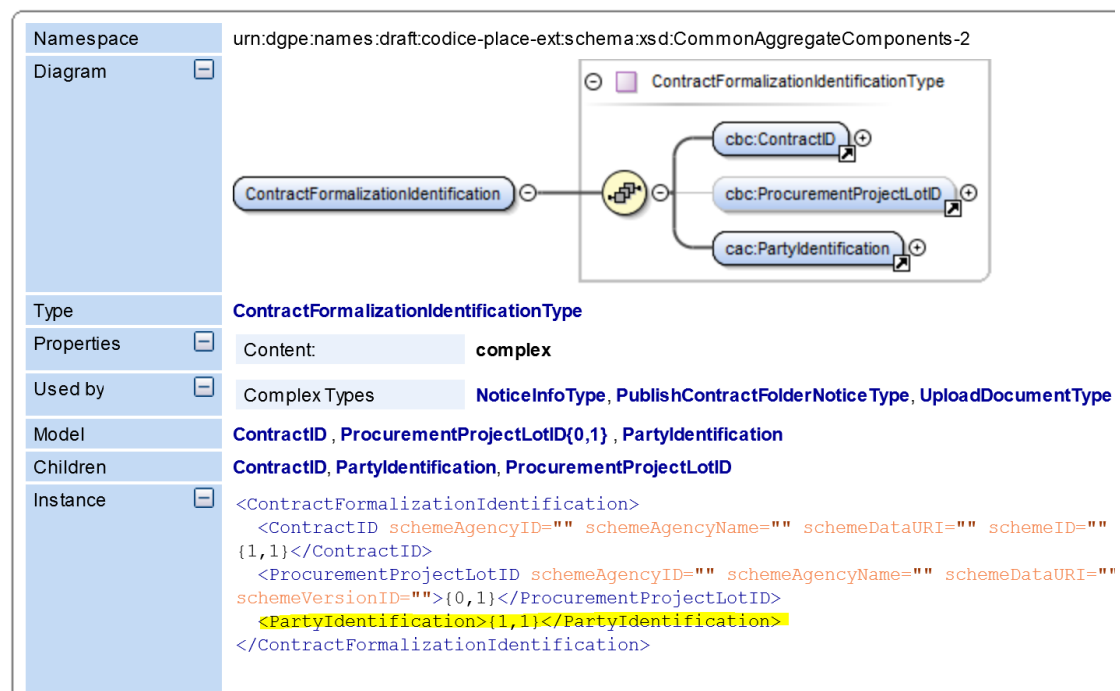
| Namespace | urn:dgpe:names:draft:codice-place-ext:schema:xsd:CommonAggregateComponents-2 |
|---|---|
| Diagram | ContractFormalizationIdentificationType<br>ContractFormalizationIdentification<br>cbc:ContractID<br>cbc:ProcurementProjectLotID<br>cac:PartyIdentification |
| Type | ContractFormalizationIdentificationType |
| Properties | Content: complex |
| Used by | Complex Types NoticeInfoType, PublishContractFolderNoticeType, UploadDocumentType |
| Model | ContractID , ProcurementProjectLotID{0,1} , PartyIdentification |
| Children | ContractID, PartyIdentification, ProcurementProjectLotID |
| Instance | &lt;ContractFormalizationIdentification&gt;<br>&lt;ContractID schemeAgencyID="" schemeAgencyName="" schemeDataURI="" schemeID=""<br>{1,1}&lt;/ContractID&gt;<br>&lt;ProcurementProjectLotID schemeAgencyID="" schemeAgencyName="" schemeDataURI=""<br>schemeVersionID=""&gt;{0,1}&lt;/ProcurementProjectLotID&gt;<br>&lt;PartyIdentification&gt;{1,1}&lt;/PartyIdentification&gt;<br>&lt;/ContractFormalizationIdentification&gt; |